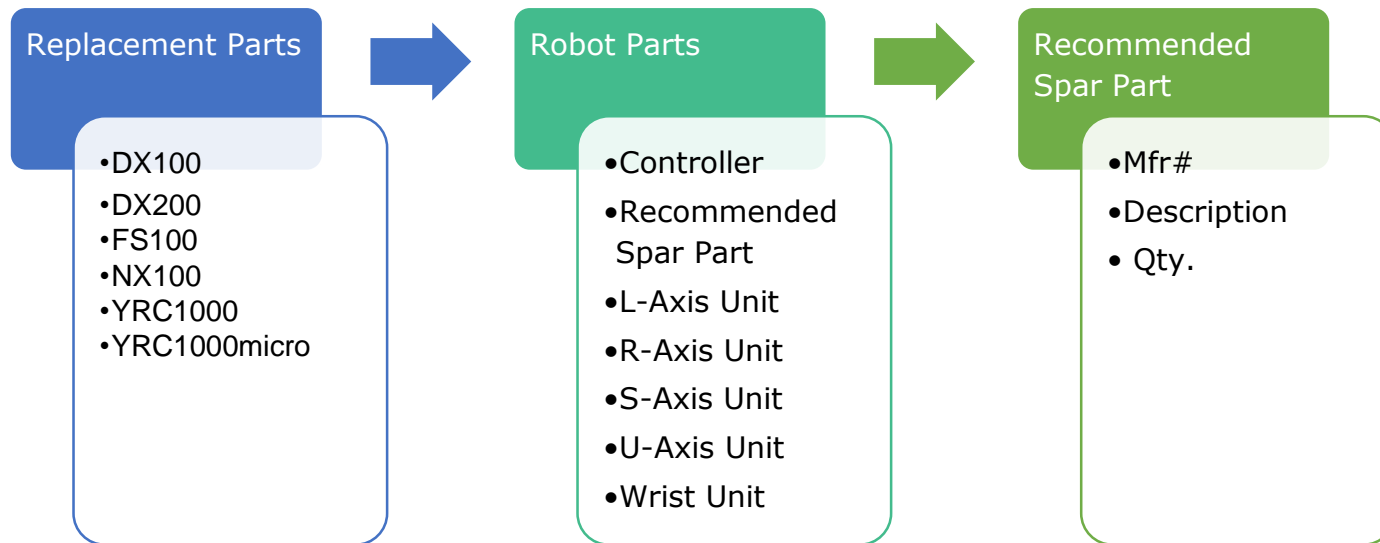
Replacement Parts

•DX100
•DX200
•FS100
•NX100
•YRC1000
•YRC1000micro

Robot Parts

•Controller
•Recommended Spar Part
•L-Axis Unit
•R-Axis Unit
•S-Axis Unit
•U-Axis Unit
•Wrist Unit

Recommended Spar Part

•Mfr#
•Description
• Qty.